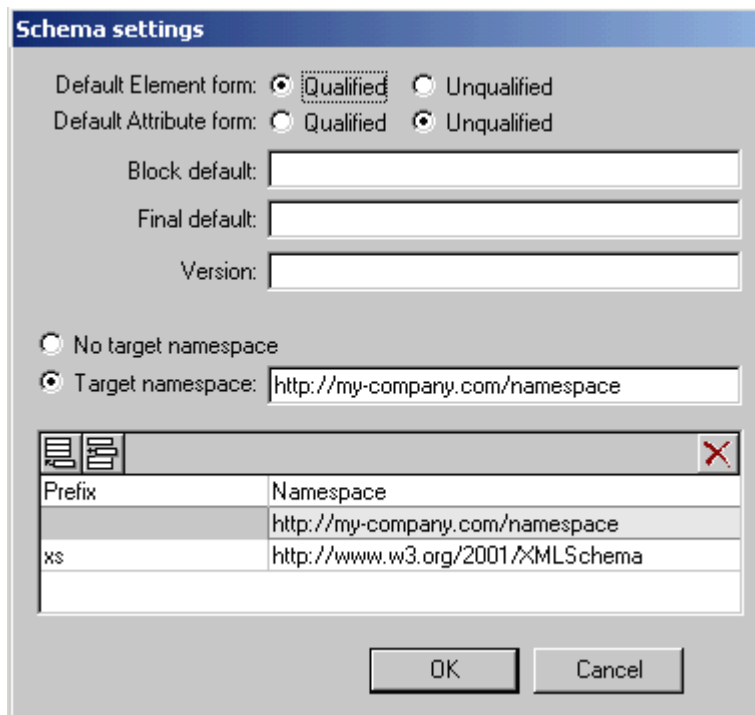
Schema settings

Default Element form: Qualified Unqualified
Default Attribute form: Qualified Unqualified

Block default:

Final default:

Version:

No target namespace
Target namespace: http://my-company.com/namespace

| Prefix | Namespace |
|---|---|
| | http://my-company.com/namespace |
| xs | http://www.w3.org/2001/XMLSchema |

OK Cancel